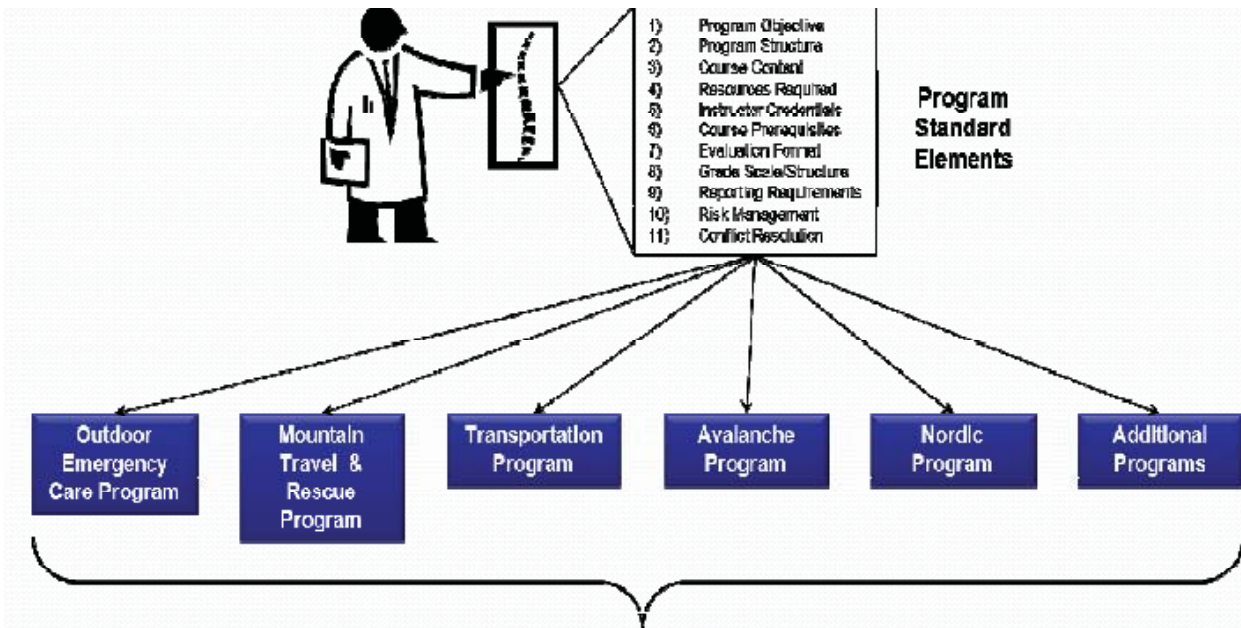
1) Program Objective
2) Program Structure
3) Course Content
4) Resources Required
5) Instructor Credentials
6) Course Prerequisites
7) Evaluation Format
8) Grade Scale/Structure
9) Reporting Requirements
10) Risk Management
11) Conflict Resolution

Program Standard Elements

Outdoor Emergency Care Program

Mountain Travel & Rescue Program

Transportation Program

Avalanche Program

Nordic Program

Additional Programs